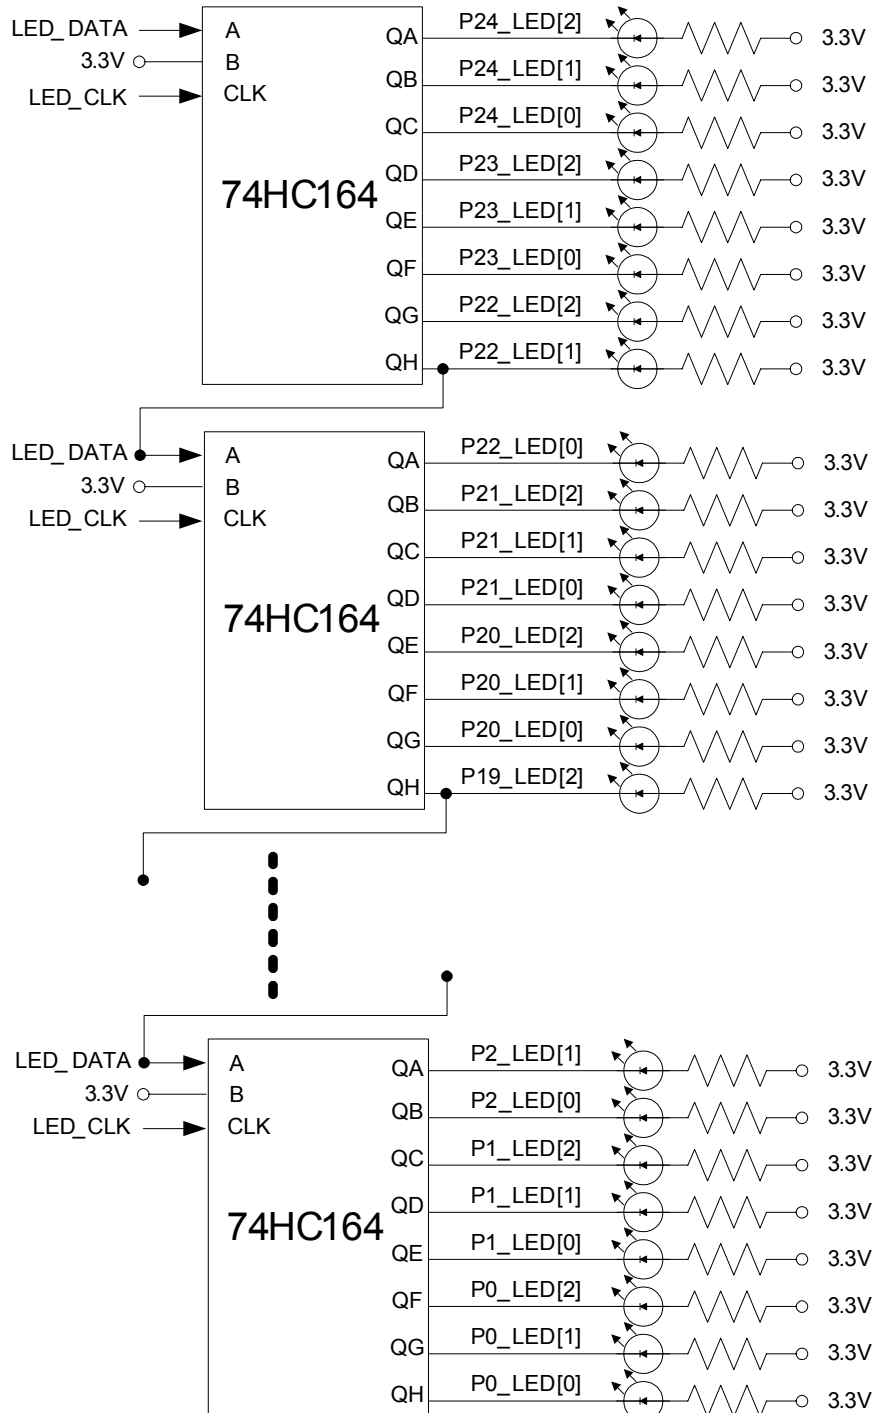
LED_DATA
3.3V
LED_CLK
A
B
CLK
74HC164
QA
QB
QC
QD
QE
QF
QG
QH
P24_LED[2]
P24_LED[1]
P24_LED[0]
P23_LED[2]
P23_LED[1]
P23_LED[0]
P22_LED[2]
P22_LED[1]
3.3V
3.3V
3.3V
3.3V
3.3V
3.3V
3.3V
3.3V

LED_DATA
3.3V
LED_CLK
A
B
CLK
74HC164
QA
QB
QC
QD
QE
QF
QG
QH
P22_LED[0]
P21_LED[2]
P21_LED[1]
P21_LED[0]
P20_LED[2]
P20_LED[1]
P20_LED[0]
P19_LED[2]
3.3V
3.3V
3.3V
3.3V
3.3V
3.3V
3.3V
3.3V

LED_DATA
3.3V
LED_CLK
A
B
CLK
74HC164
QA
QB
QC
QD
QE
QF
QG
QH
P2_LED[1]
P2_LED[0]
P1_LED[2]
P1_LED[1]
P1_LED[0]
P0_LED[2]
P0_LED[1]
P0_LED[0]
3.3V
3.3V
3.3V
3.3V
3.3V
3.3V
3.3V
3.3V